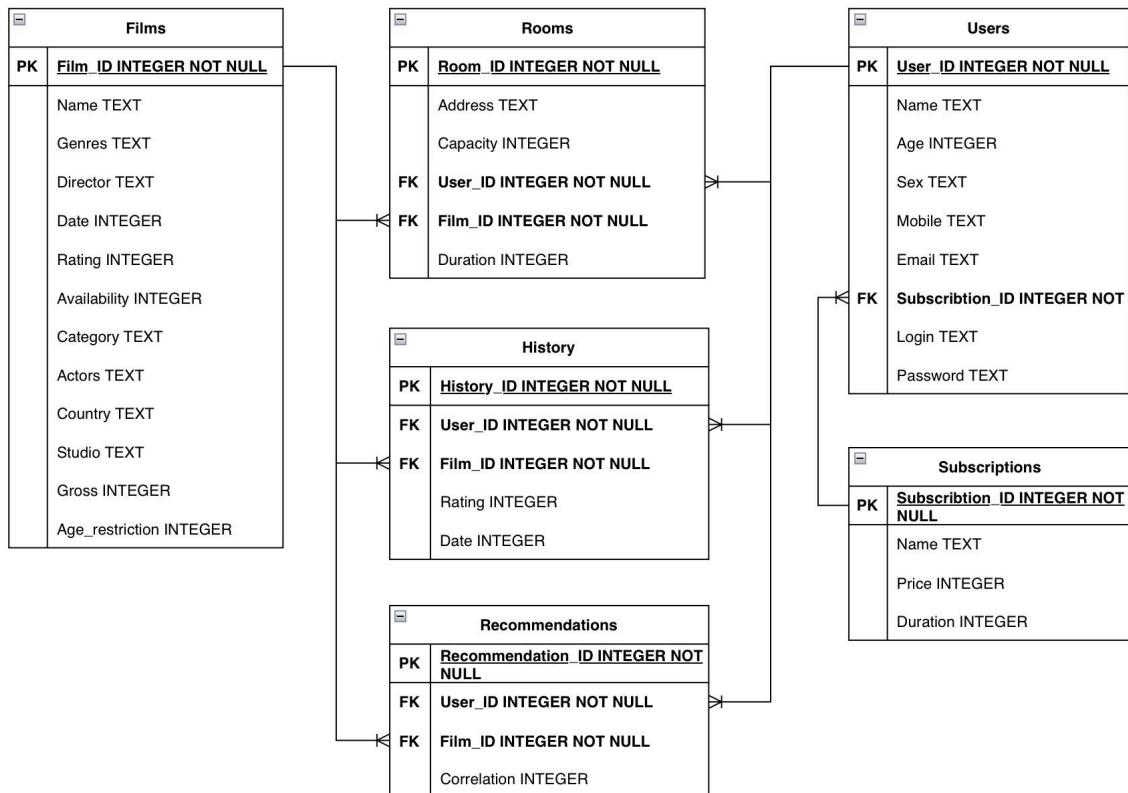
Films

| | |
|---|---|
| PK | Film_ID INTEGER NOT NULL |
| | Name TEXT |
| | Genres TEXT |
| | Director TEXT |
| | Date INTEGER |
| | Rating INTEGER |
| | Availability INTEGER |
| | Category TEXT |
| | Actors TEXT |
| | Country TEXT |
| | Studio TEXT |
| | Gross INTEGER |
| | Age_restriction INTEGER |

Rooms

| | |
|---|---|
| PK | Room_ID INTEGER NOT NULL |
| | Address TEXT |
| | Capacity INTEGER |
| FK | User_ID INTEGER NOT NULL |
| FK | Film_ID INTEGER NOT NULL |
| | Duration INTEGER |

History

| | |
|---|---|
| PK | History_ID INTEGER NOT NULL |
| FK | User_ID INTEGER NOT NULL |
| FK | Film_ID INTEGER NOT NULL |
| | Rating INTEGER |
| | Date INTEGER |

Recommendations

| | |
|---|---|
| PK | Recommendation_ID INTEGER NOT NULL |
| FK | User_ID INTEGER NOT NULL |
| FK | Film_ID INTEGER NOT NULL |
| | Correlation INTEGER |

Users

| | |
|---|---|
| PK | User_ID INTEGER NOT NULL |
| | Name TEXT |
| | Age INTEGER |
| | Sex TEXT |
| | Mobile TEXT |
| | Email TEXT |
| FK | Subscribtion_ID INTEGER NOT |
| | Login TEXT |
| | Password TEXT |

Subscriptions

| | |
|---|---|
| PK | Subscribtion_ID INTEGER NOT NULL |
| | Name TEXT |
| | Price INTEGER |
| | Duration INTEGER |